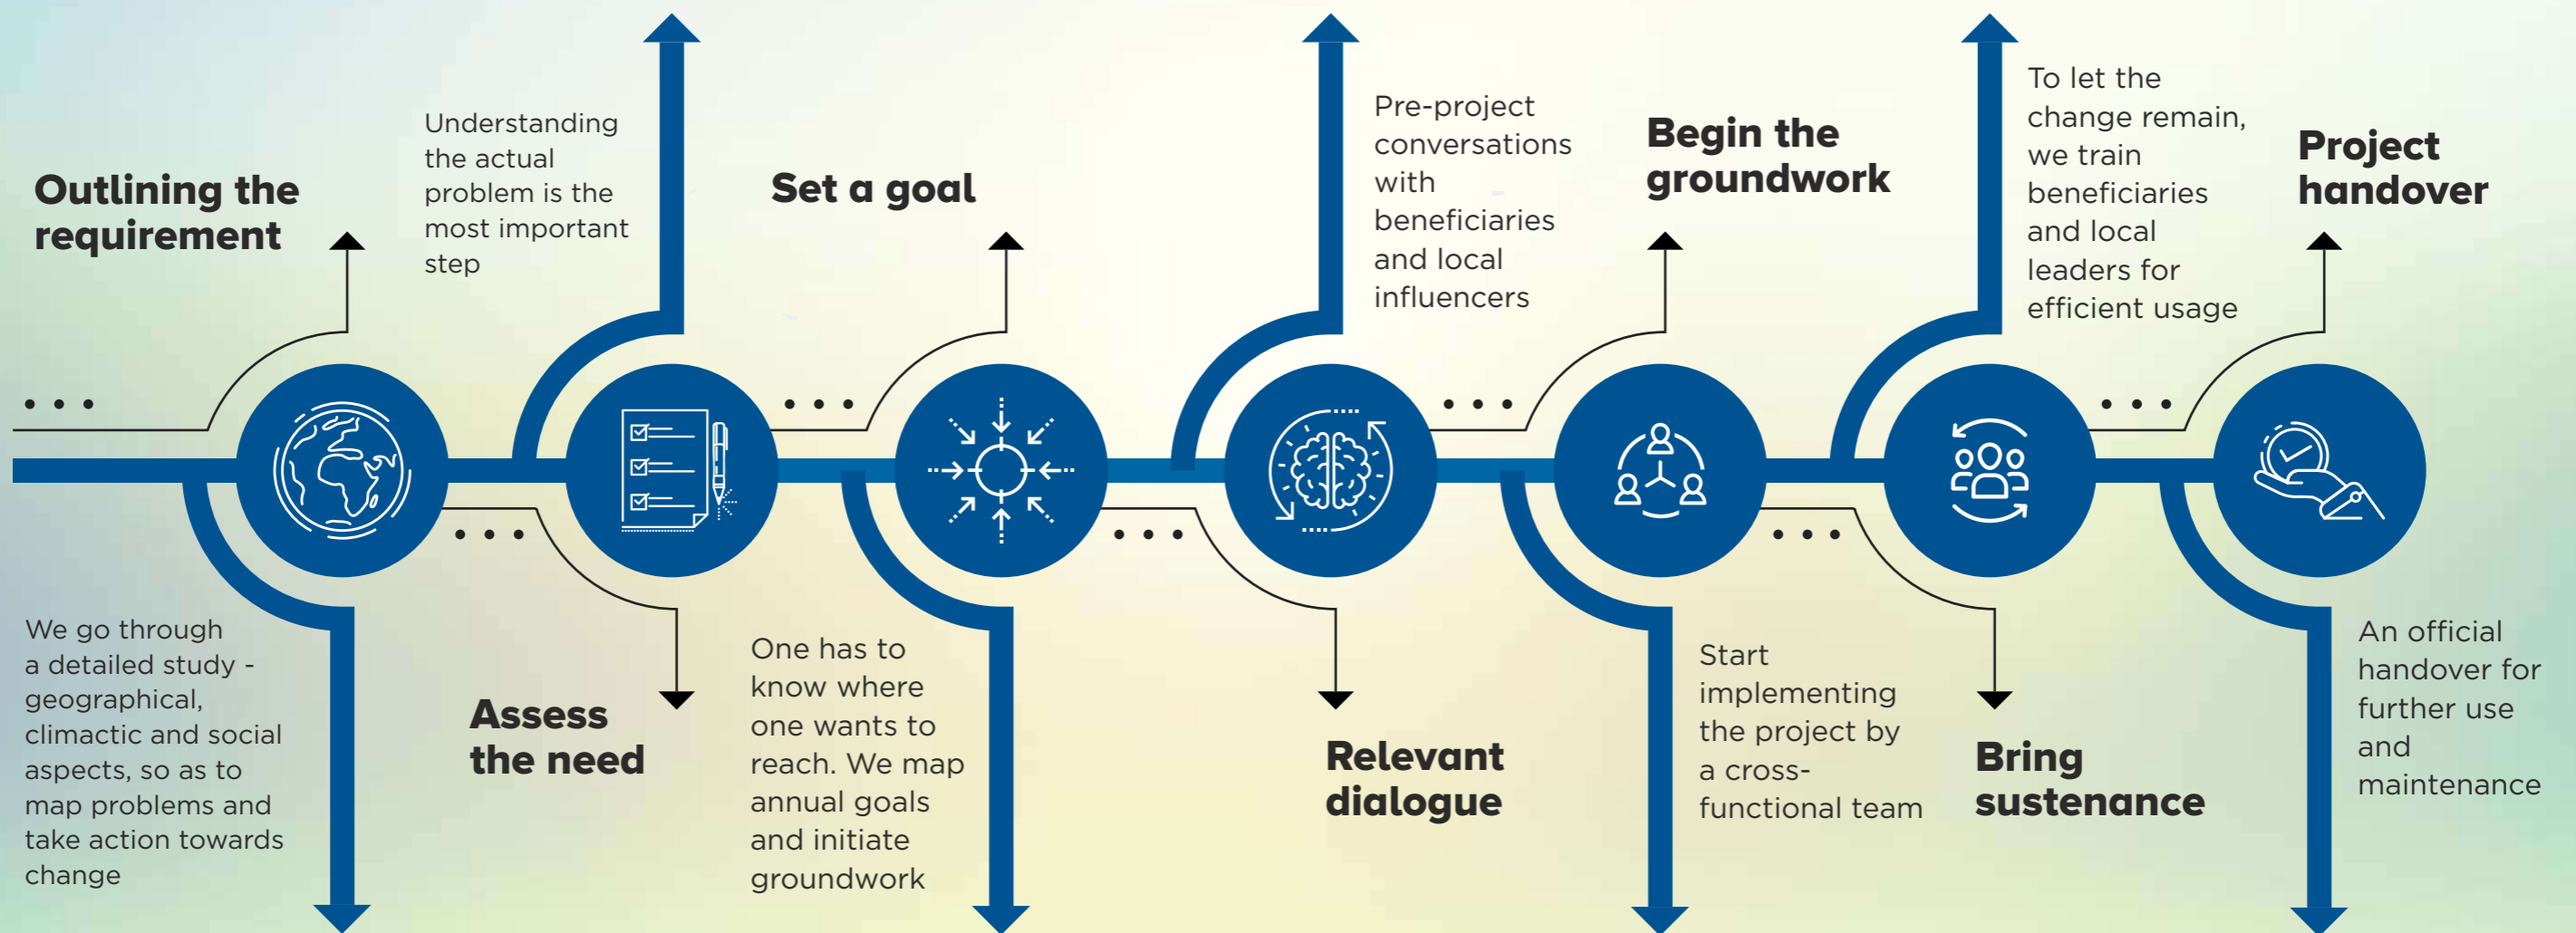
Outlining the requirement

Understanding the actual problem is the most important step

Set a goal

Pre-project conversations with beneficiaries and local influencers

Begin the groundwork

To let the change remain, we train beneficiaries and local leaders for efficient usage

Project handover

We go through a detailed study - geographical, climactic and social aspects, so as to map problems and take action towards change

Assess the need

One has to know where one wants to reach. We map annual goals and initiate groundwork

Relevant dialogue

Start implementing the project by a cross-functional team

Bring sustenance

An official handover for further use and maintenance